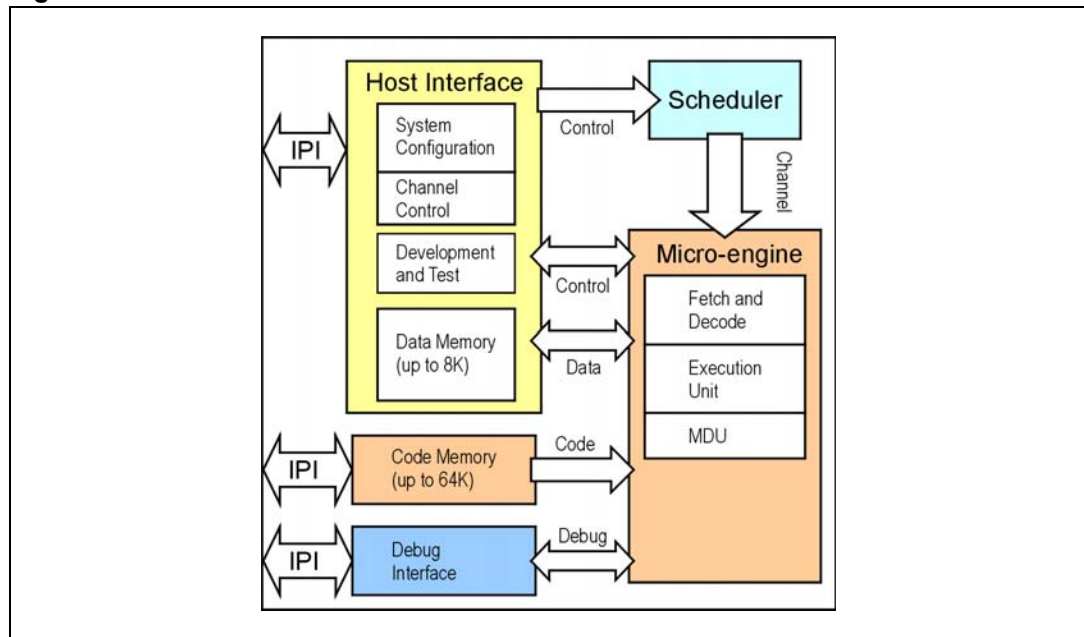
Host Interface

Scheduler

IPI

System Configuration

Control

Channel Control

Channel

Development and Test

Micro-engine

Control

Fetch and Decode

Data Memory (up to 8K)

Data

Execution Unit

MDU

IPI

Code Memory (up to 64K)

Code

IPI

Debug Interface

Debug